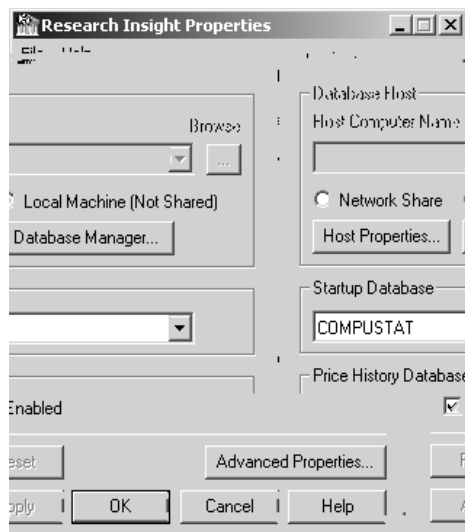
Research Insight Properties

File Help

Browse

...

Local Machine (Not Shared)

Database Manager...

Enabled

eset

Advanced Properties...

pply

OK

Cancel

Help

Database Host

Host Computer Name

Network Share

Host Properties...

Startup Database

COMPUSTAT

Price History Database